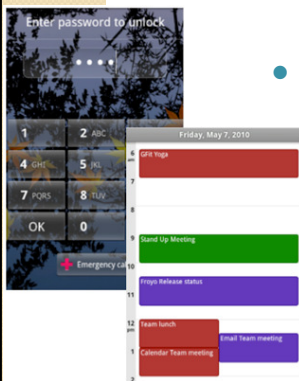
Enter password to unlock

••••

1

2 ABC

4 GHI

5 JKL

7 PQRS

8 TUV

OK

0

Emergency ca

Friday, May 7, 2010

6

GFit Yoga

7

8

9

Stand Up Meeting

10

Froyo Release status

11

12 pm

Team lunch

1

Email Team meeting

Calendar Team meeting

2